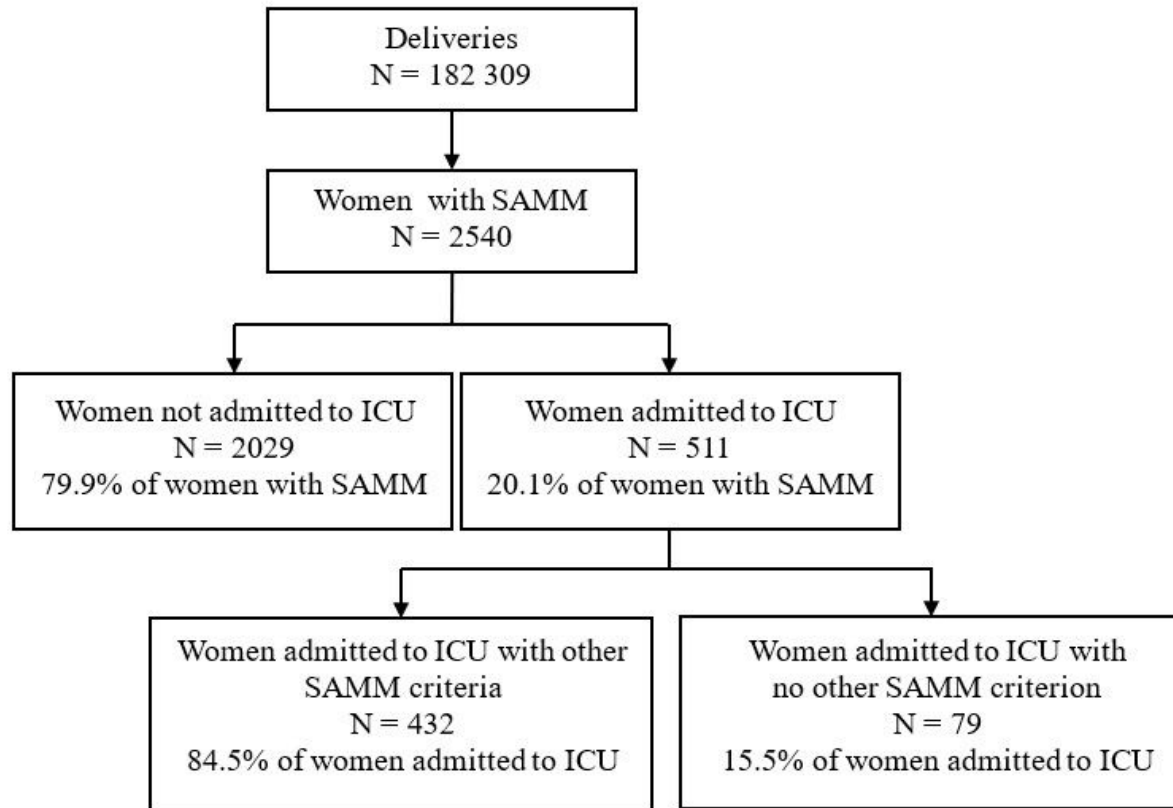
Deliveries
N = 182 309

Women with SAMM
N = 2540

Women not admitted to ICU
N = 2029
79.9% of women with SAMM

Women admitted to ICU
N = 511
20.1% of women with SAMM

Women admitted to ICU with other SAMM criteria
N = 432
84.5% of women admitted to ICU

Women admitted to ICU with no other SAMM criterion
N = 79
15.5% of women admitted to ICU